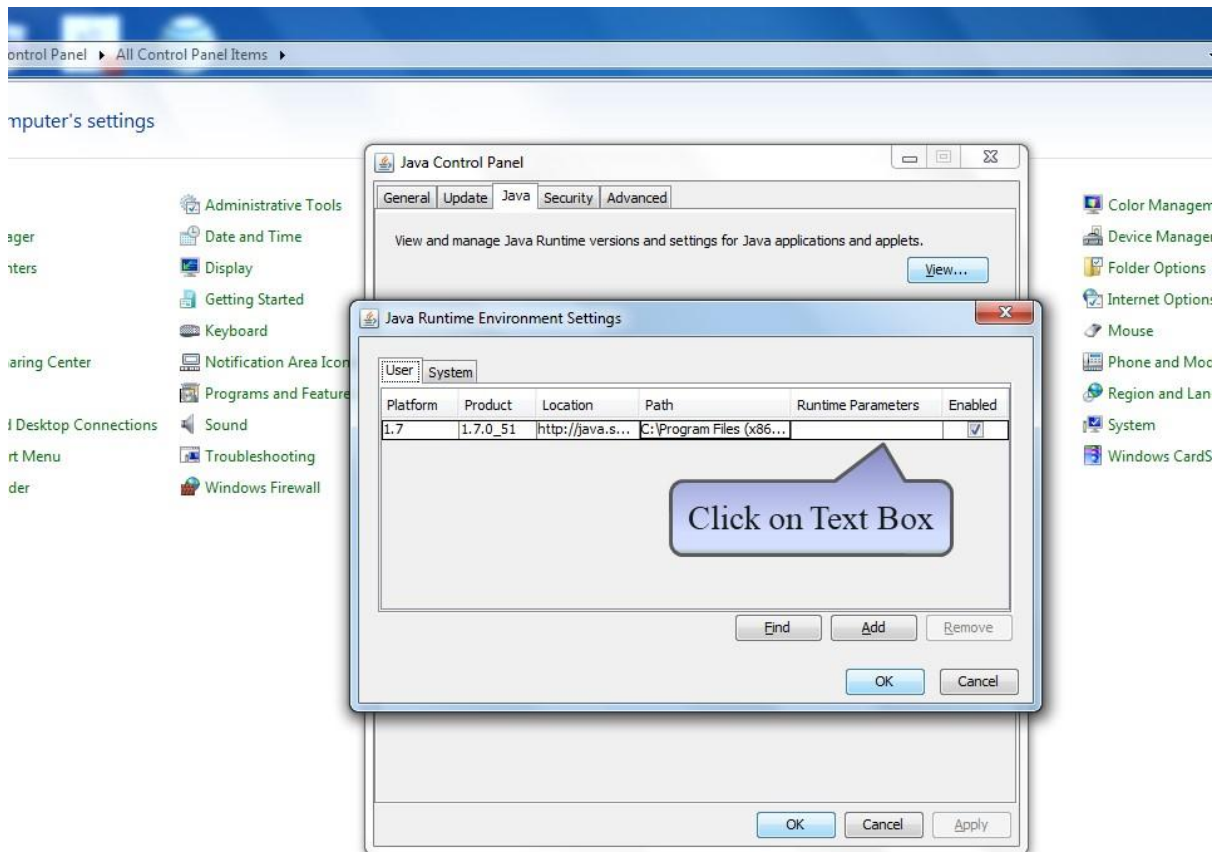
ontrol Panel ▸ All Control Panel Items ▸

mputer's settings

ager
nters
aring Center
l Desktop Connections
rt Menu
der

Administrative Tools
Date and Time
Display
Getting Started
Keyboard
Notification Area Icon
Programs and Feature
Sound
Troubleshooting
Windows Firewall

Color Managem
Device Manager
Folder Options
Internet Options
Mouse
Phone and Moc
Region and Lan
System
Windows CardS

Java Control Panel

General | Update | Java | Security | Advanced

View and manage Java Runtime versions and settings for Java applications and applets.

View...

Java Runtime Environment Settings

User | System

| Platform | Product | Location | Path | Runtime Parameters | Enabled |
|---|---|---|---|---|---|
| 1.7 | 1.7.0_51 | http://java.s... | C:\Program Files (x86... | | ☑ |

Click on Text Box

Find | Add | Remove

OK | Cancel

OK | Cancel | Apply